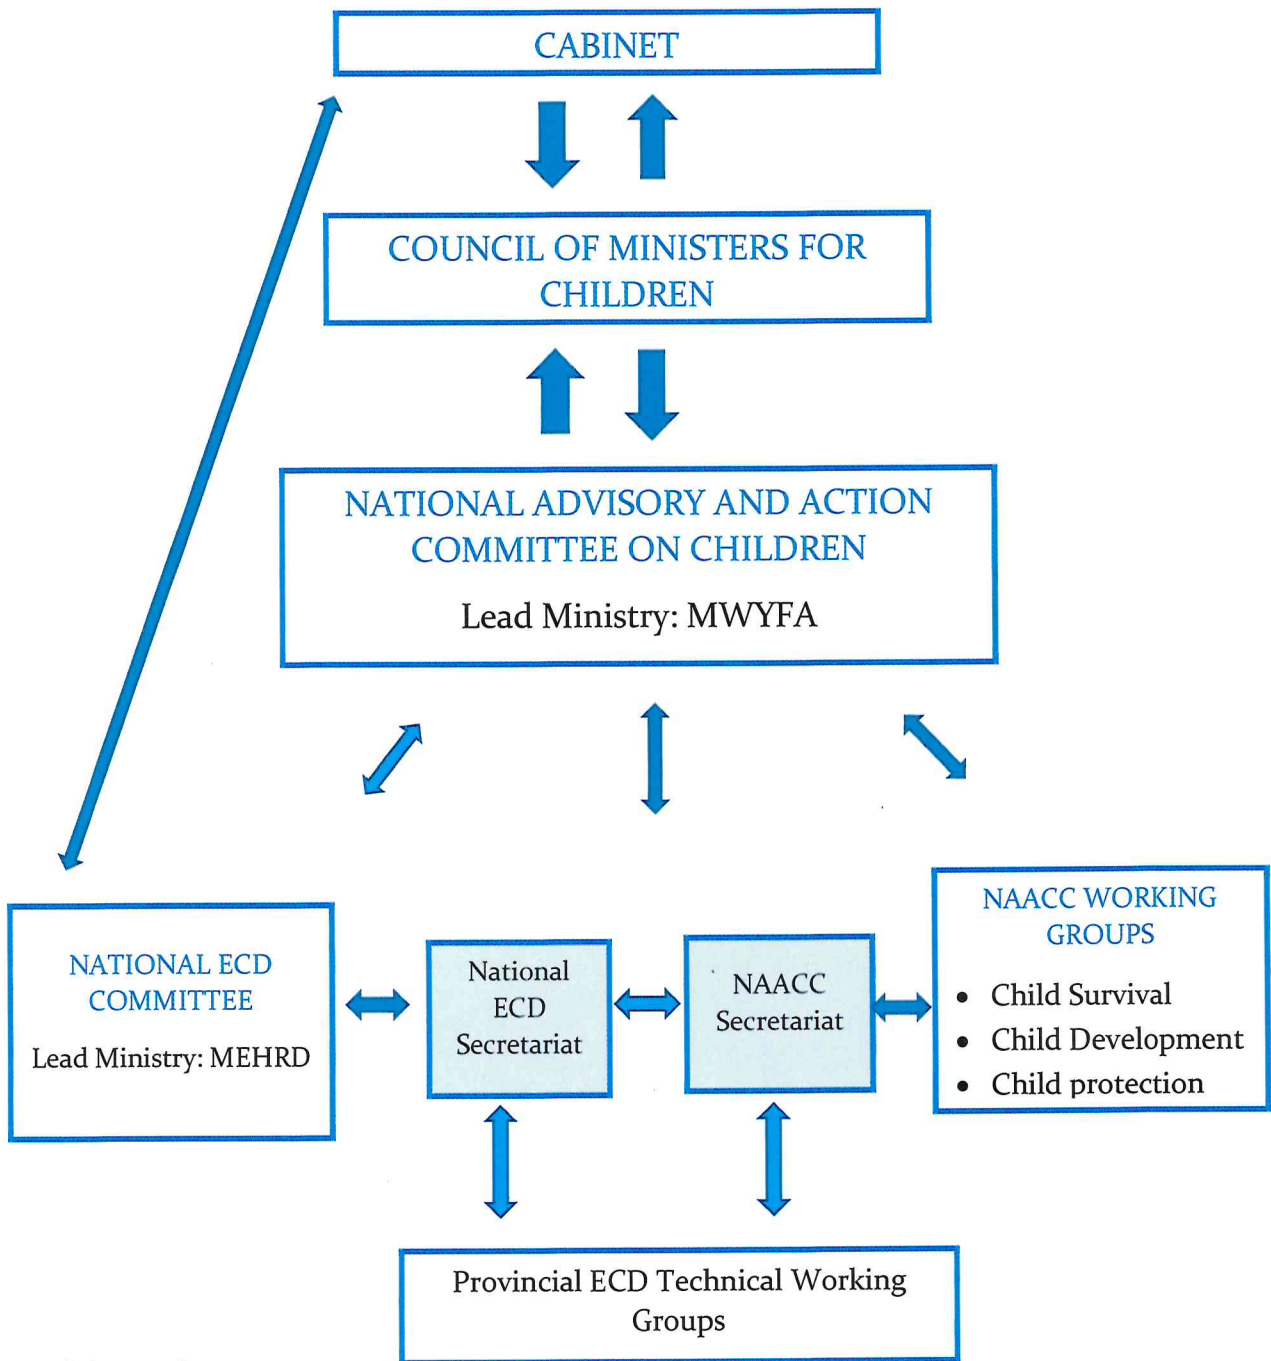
CABINET

COUNCIL OF MINISTERS FOR CHILDREN

NATIONAL ADVISORY AND ACTION COMMITTEE ON CHILDREN

Lead Ministry: MWYFA

NATIONAL ECD COMMITTEE

Lead Ministry: MEHRD

National ECD Secretariat

NAACC Secretariat

NAACC WORKING GROUPS

- Child Survival
- Child Development
- Child protection

Provincial ECD Technical Working Groups